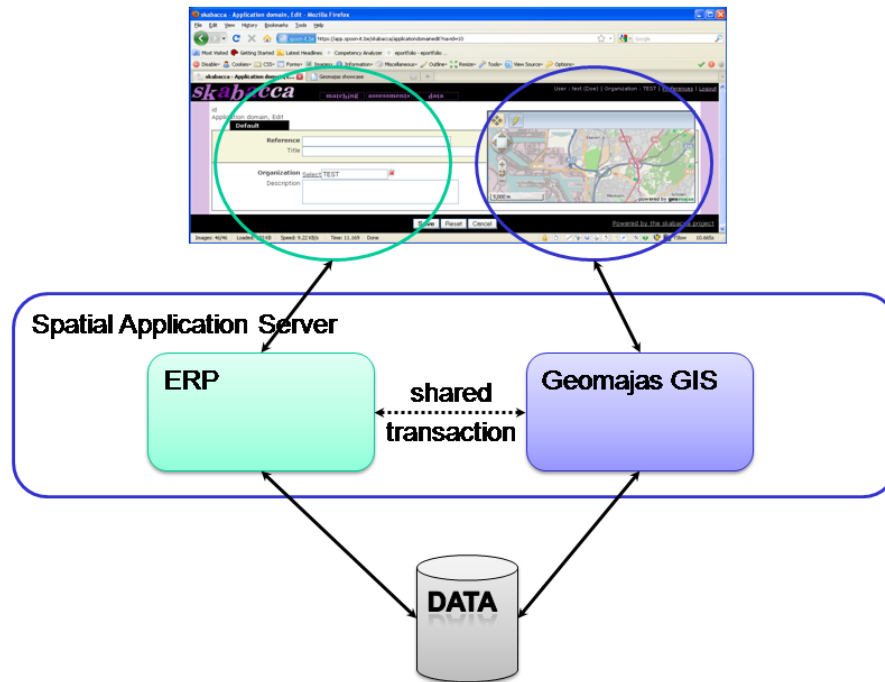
skabacca - Application domain, Edit - Mozilla Firefox

File Edit View History Bookmarks Tools Help

https://app.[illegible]/skabacca/applicationdomainedit?oid=10

Google

Most Visited Getting Started Latest Headlines Competency Analyzer eportfolio - eportfolio ...

Disable Cookies CSS Forms Images Information Miscellaneous Outline Resize Tools View Source Options

skabacca - Application domain... Geomajas showcase

skabacca

matching assessment data

User : test (Dee) | Organization : TEST | Preferences | Logout

id
Application domain, Edit

Default

Reference
Title

Organization Select TEST
Description

5,000 m

powered by geomajas

Save Reset Cancel

Powered by the skabacca project

Images: 46/46 Loaded: 101 KB Speed: 9.22 KB/s Time: 11.169 Done

Slow 10.665s

Spatial Application Server

ERP

shared transaction

Geomajas GIS

DATA